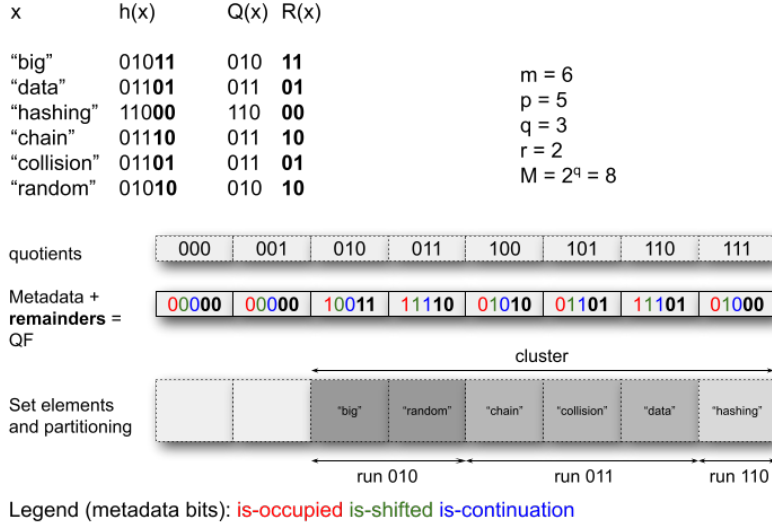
| x | h(x) | Q(x) | R(x) |
|---|---|---|---|
| "big" | 01011 | 010 | **11** |
| "data" | 01101 | 011 | **01** |
| "hashing" | 11000 | 110 | **00** |
| "chain" | 01110 | 011 | **10** |
| "collision" | 01101 | 011 | **01** |
| "random" | 01010 | 010 | **10** |

m = 6
p = 5
q = 3
r = 2
M = $2^q$ = 8

quotients

| 000 | 001 | 010 | 011 | 100 | 101 | 110 | 111 |
|---|---|---|---|---|---|---|---|

Metadata + **remainders** = QF

| 00000 | 00000 | 10011 | 11110 | 01010 | 01101 | 11101 | 01000 |
|---|---|---|---|---|---|---|---|

cluster

Set elements and partitioning

"big" "random" "chain" "collision" "data" "hashing"

run 010 run 011 run 110

Legend (metadata bits): is-occupied is-shifted is-continuation